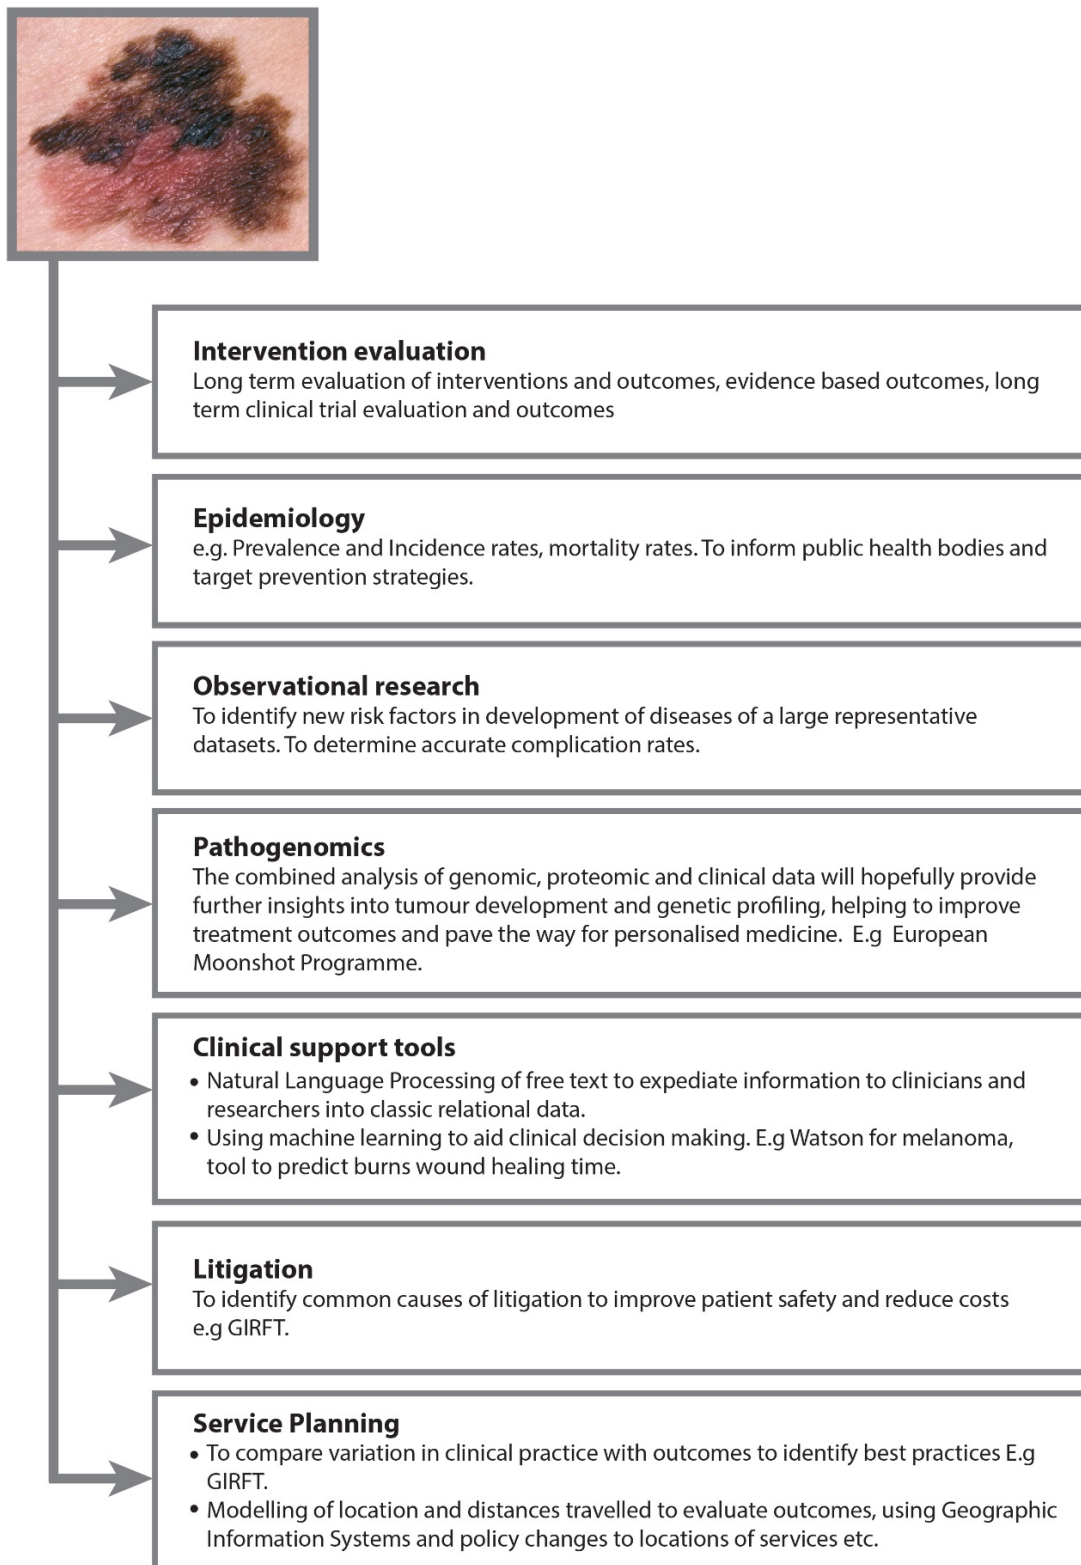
**Intervention evaluation**
Long term evaluation of interventions and outcomes, evidence based outcomes, long term clinical trial evaluation and outcomes

**Epidemiology**
e.g. Prevalence and Incidence rates, mortality rates. To inform public health bodies and target prevention strategies.

**Observational research**
To identify new risk factors in development of diseases of a large representative datasets. To determine accurate complication rates.

**Pathogenomics**
The combined analysis of genomic, proteomic and clinical data will hopefully provide further insights into tumour development and genetic profiling, helping to improve treatment outcomes and pave the way for personalised medicine. E.g European Moonshot Programme.

**Clinical support tools**
• Natural Language Processing of free text to expediate information to clinicians and researchers into classic relational data.
• Using machine learning to aid clinical decision making. E.g Watson for melanoma, tool to predict burns wound healing time.

**Litigation**
To identify common causes of litigation to improve patient safety and reduce costs e.g GIRFT.

**Service Planning**
• To compare variation in clinical practice with outcomes to identify best practices E.g GIRFT.
• Modelling of location and distances travelled to evaluate outcomes, using Geographic Information Systems and policy changes to locations of services etc.